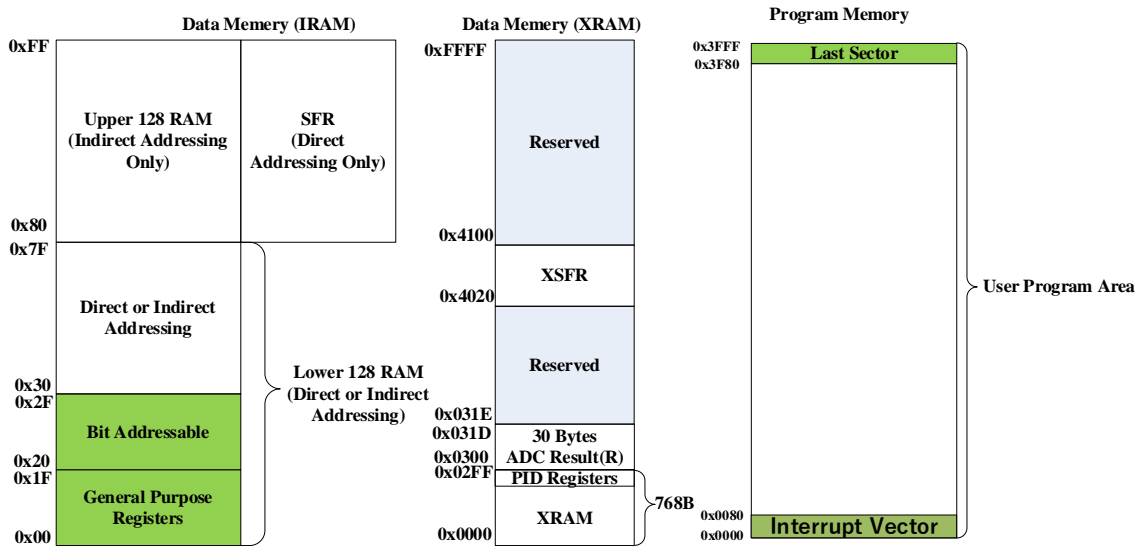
Data Memery (IRAM)

0xFF

Upper 128 RAM (Indirect Addressing Only)

SFR (Direct Addressing Only)

0x80
0x7F

Direct or Indirect Addressing

0x30
0x2F

Bit Addressable

0x20
0x1F

General Purpose Registers

0x00

Lower 128 RAM (Direct or Indirect Addressing)

Data Memery (XRAM)

0xFFFF

Reserved

0x4100

XSFR

0x4020

Reserved

0x031E
0x031D

30 Bytes ADC Result(R)

0x0300
0x02FF

PID Registers

XRAM

0x0000

768B

Program Memory

0x3FFF
0x3F80

Last Sector

User Program Area

0x0080
0x0000

Interrupt Vector